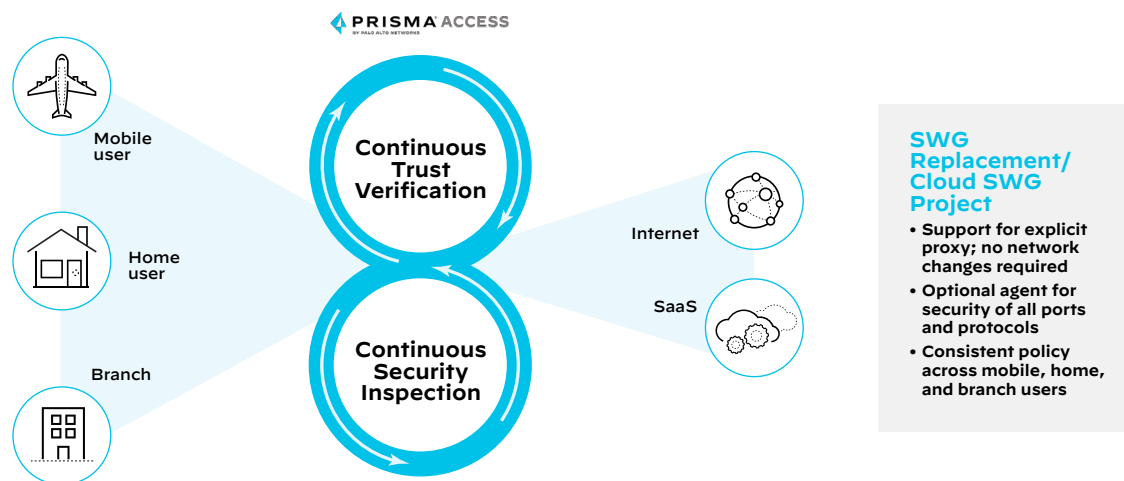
PRISMA ACCESS
BY PALO ALTO NETWORKS

Mobile user

Home user

Branch

Continuous Trust Verification

Continuous Security Inspection

Internet

SaaS

SWG Replacement/ Cloud SWG Project

• Support for explicit proxy; no network changes required
• Optional agent for security of all ports and protocols
• Consistent policy across mobile, home, and branch users